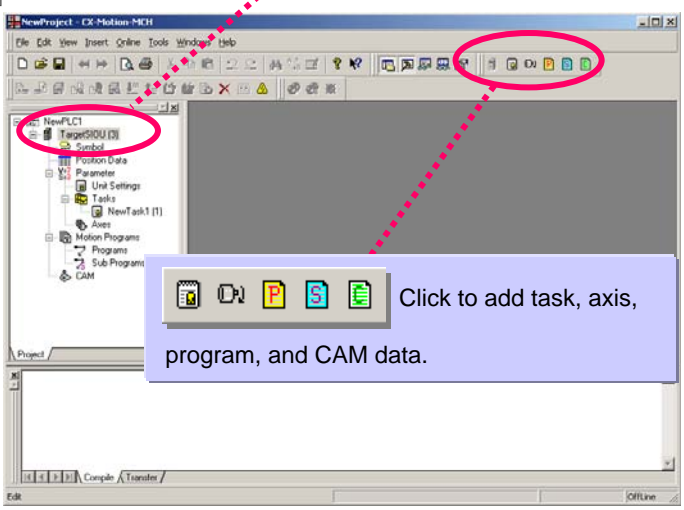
NewProject - CX-Motion-MCH

File Edit View Insert Online Tools Window Help

NewPLC1
TargetSIOU (3)
Symbol
Position Data
Parameter
Unit Settings
Tasks
NewTask1 (1)
Axes
Motion Programs
Programs
Sub Programs
CAM

Project

Click to add task, axis, program, and CAM data.

Compile Transfer

Edit

OffLine